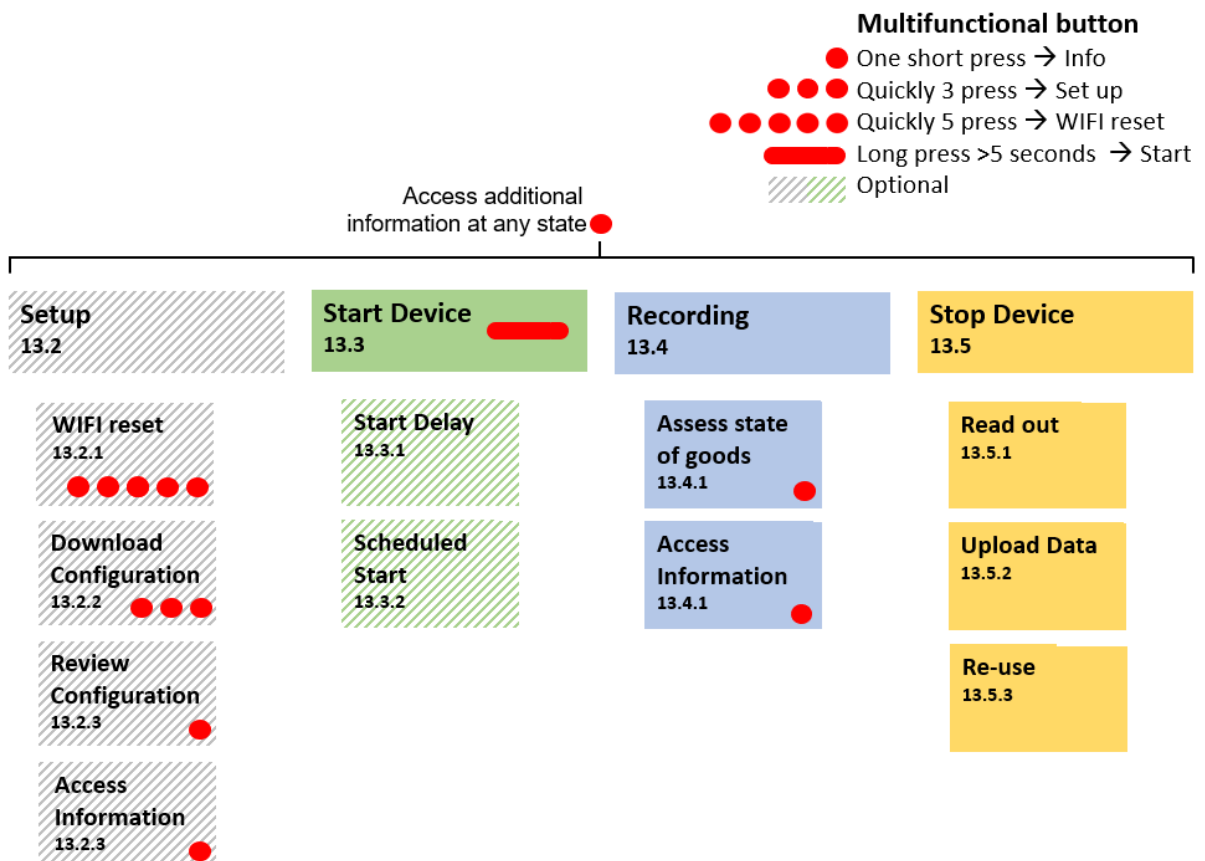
Multifunctional button

One short press → Info

Quickly 3 press → Set up

Quickly 5 press → WIFI reset

Long press >5 seconds → Start

Optional

Access additional information at any state

Setup
13.2

WIFI reset
13.2.1

Download Configuration
13.2.2

Review Configuration
13.2.3

Access Information
13.2.3

Start Device
13.3

Start Delay
13.3.1

Scheduled Start
13.3.2

Recording
13.4

Assess state of goods
13.4.1

Access Information
13.4.1

Stop Device
13.5

Read out
13.5.1

Upload Data
13.5.2

Re-use
13.5.3